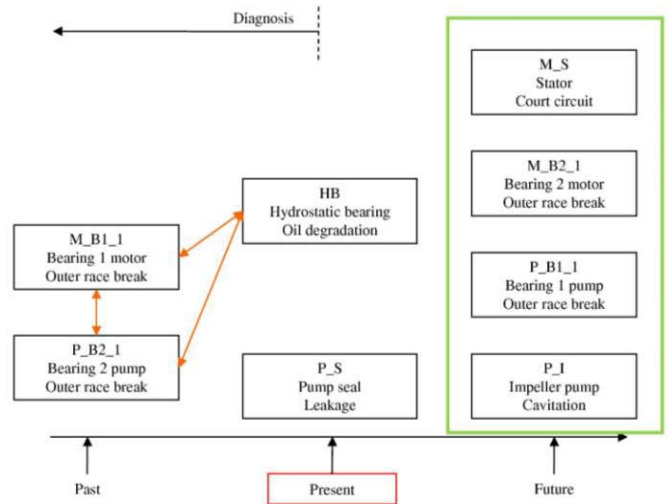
Diagnosis

M_S
Stator
Court circuit

HB
Hydrostatic bearing
Oil degradation

M_B2_1
Bearing 2 motor
Outer race break

M_B1_1
Bearing 1 motor
Outer race break

P_B1_1
Bearing 1 pump
Outer race break

P_B2_1
Bearing 2 pump
Outer race break

P_S
Pump seal
Leakage

P_I
Impeller pump
Cavitation

Past

Present

Future